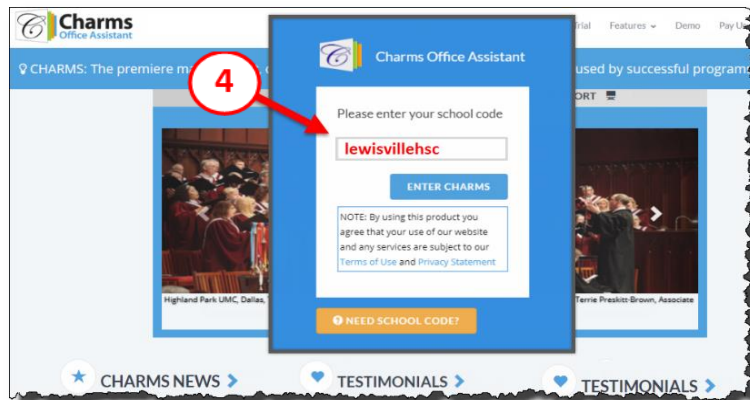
Charms
Office Assistant

Trial Features Demo Pay U

CHARMS: The premiere m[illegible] used by successful programs

4

Charms Office Assistant

Please enter your school code

lewisvillehsc

ENTER CHARMS

NOTE: By using this product you agree that your use of our website and any services are subject to our Terms of Use and Privacy Statement

NEED SCHOOL CODE?

ORT

Highland Park UMC, Dallas,

Terrie Preskitt-Brown, Associate

CHARMS NEWS

TESTIMONIALS

TESTIMONIALS